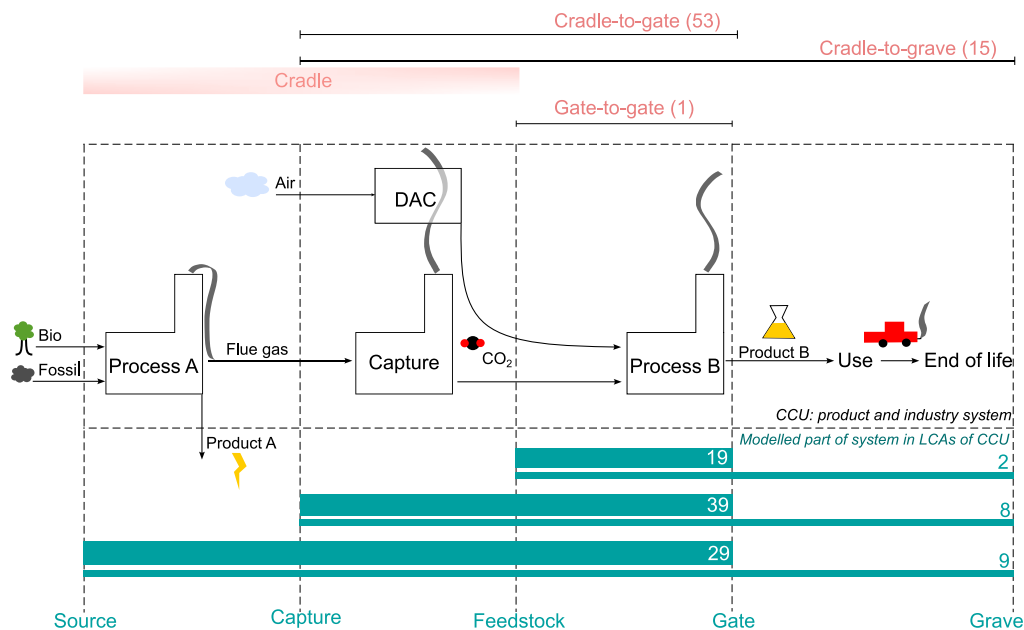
Cradle-to-gate (53)

Cradle-to-grave (15)

Cradle

Gate-to-gate (1)

Air

DAC

Bio

Fossil

Process A

Flue gas

Capture

$CO_2$

Process B

Product B

Use

End of life

CCU: product and industry system

Product A

Modelled part of system in LCAs of CCU

19

2

39

8

29

9

Source

Capture

Feedstock

Gate

Grave